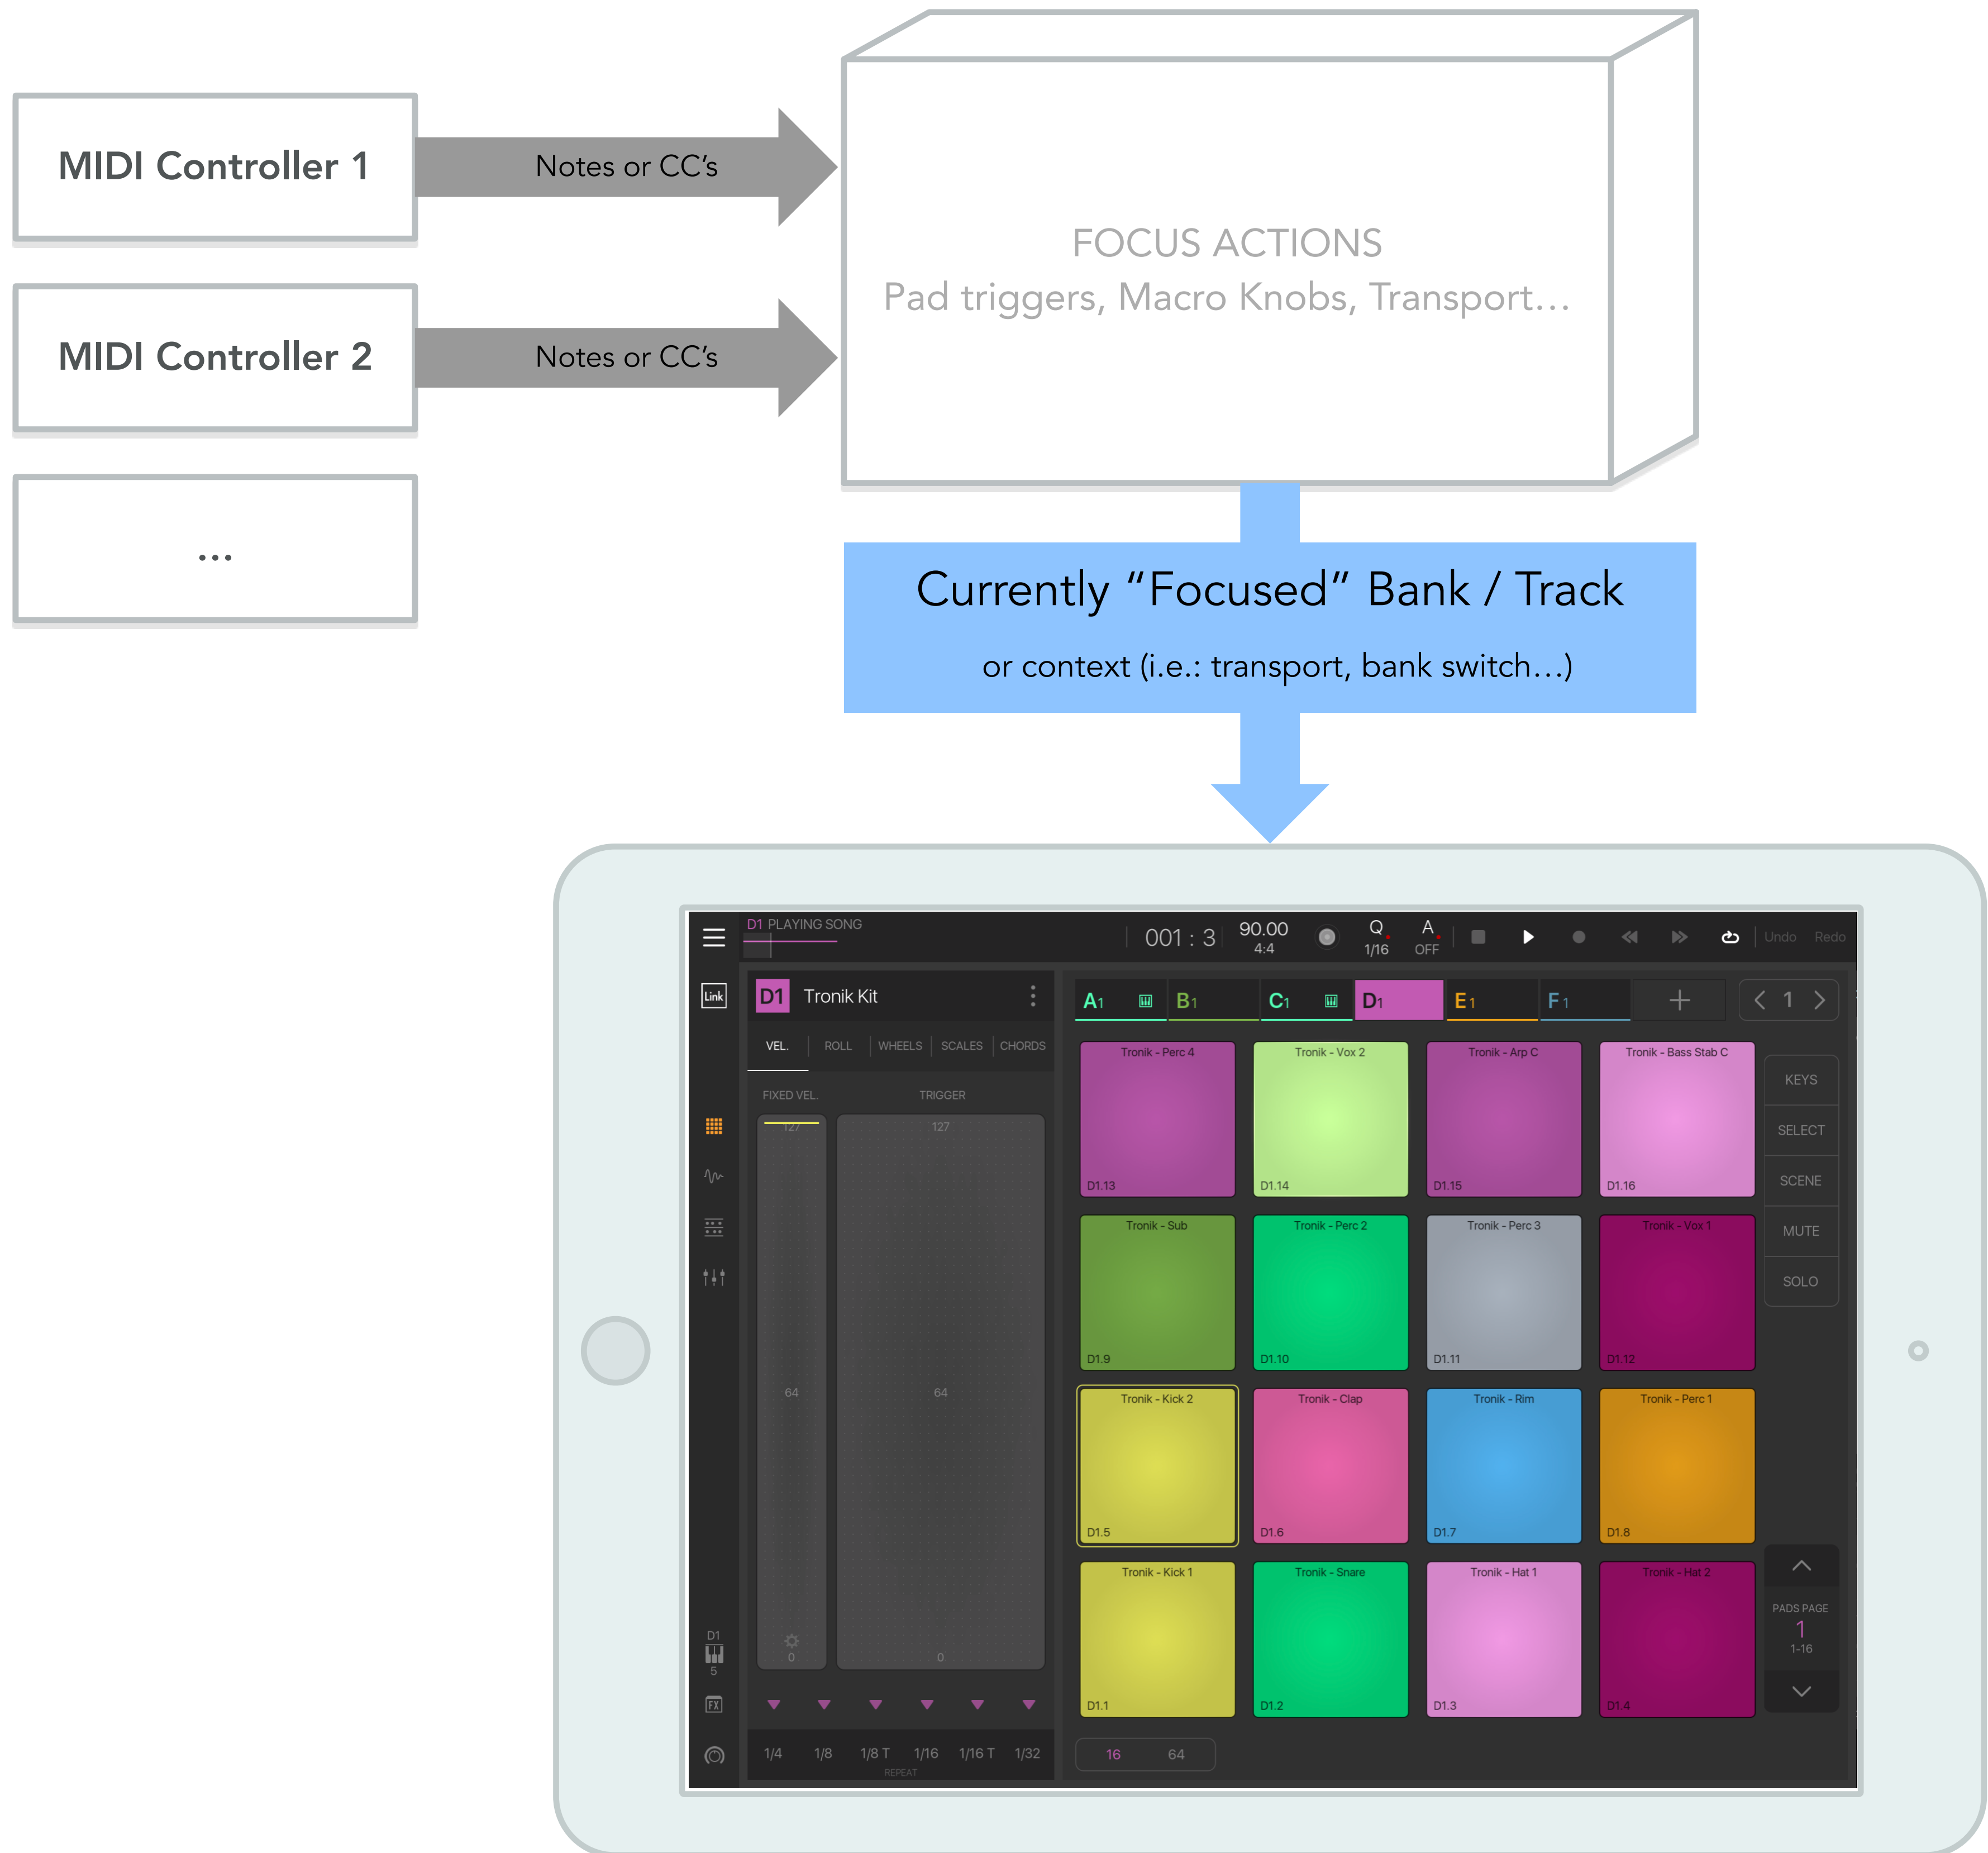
MIDI Controller 1

Notes or CC's

MIDI Controller 2

Notes or CC's

...

FOCUS ACTIONS
Pad triggers, Macro Knobs, Transport...

Currently "Focused" Bank / Track

or context (i.e.: transport, bank switch...)

D1 PLAYING SONG

001 : 3

90.00
4:4

Q
1/16

A
OFF

Undo Redo

Link

D1 Tronik Kit

VEL. ROLL WHEELS SCALES CHORDS

FIXED VEL. TRIGGER

127 127

64 64

0 0

1/4 1/8 1/8 T 1/16 1/16 T 1/32

REPEAT

D1
5

FX

A1 B1 C1 D1 E1 F1 +

1

| Tronik - Perc 4 D1.13 | Tronik - Vox 2 D1.14 | Tronik - Arp C D1.15 | Tronik - Bass Stab C D1.16 |
|---|---|---|---|
| Tronik - Sub D1.9 | Tronik - Perc 2 D1.10 | Tronik - Perc 3 D1.11 | Tronik - Vox 1 D1.12 |
| Tronik - Kick 2 D1.5 | Tronik - Clap D1.6 | Tronik - Rim D1.7 | Tronik - Perc 1 D1.8 |
| Tronik - Kick 1 D1.1 | Tronik - Snare D1.2 | Tronik - Hat 1 D1.3 | Tronik - Hat 2 D1.4 |

KEYS
SELECT
SCENE
MUTE
SOLO

PADS PAGE
1
1-16

16 64